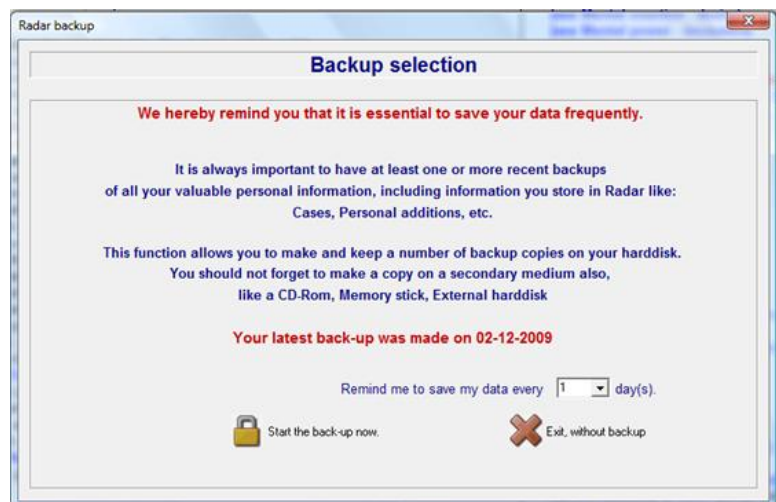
Radar backup

Backup selection

We hereby remind you that it is essential to save your data frequently.

It is always important to have at least one or more recent backups of all your valuable personal information, including information you store in Radar like: Cases, Personal additions, etc.

This function allows you to make and keep a number of backup copies on your harddisk. You should not forget to make a copy on a secondary medium also, like a CD-Rom, Memory stick, External harddisk

Your latest back-up was made on 02-12-2009

Remind me to save my data every 1 day(s).

Start the back-up now.

Exit, without backup